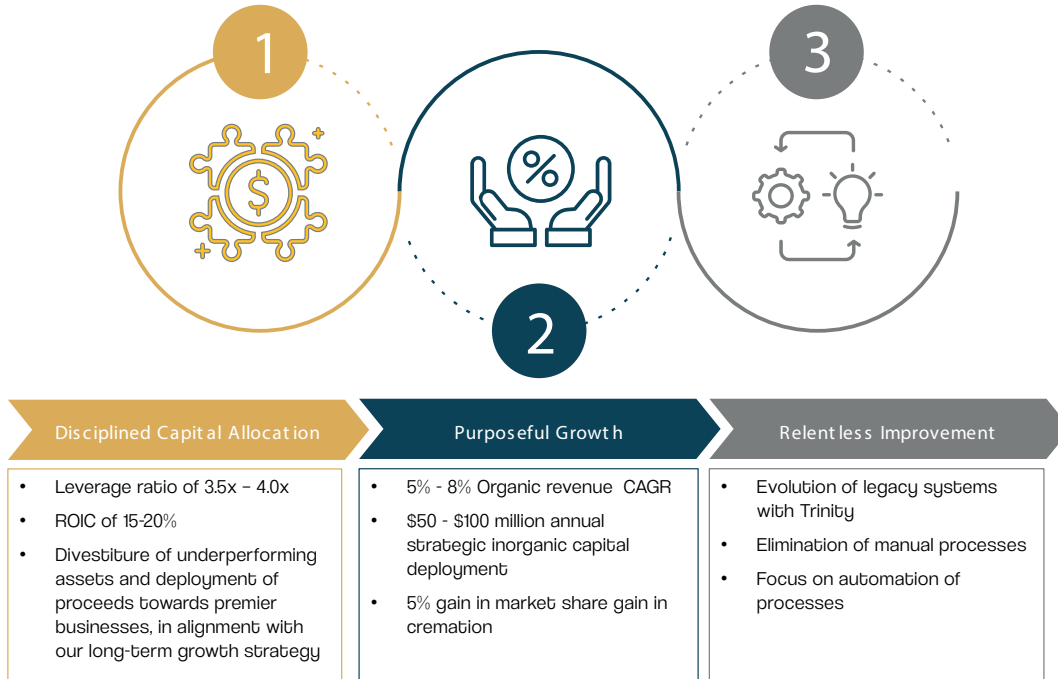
1

2

3

Disciplined Capital Allocation

Purposeful Growth

Relentless Improvement

- Leverage ratio of 3.5x – 4.0x
- ROIC of 15-20%
- Divestiture of underperforming assets and deployment of proceeds towards premier businesses, in alignment with our long-term growth strategy

- 5% - 8% Organic revenue CAGR
- \$50 - \$100 million annual strategic inorganic capital deployment
- 5% gain in market share gain in cremation

- Evolution of legacy systems with Trinity
- Elimination of manual processes
- Focus on automation of processes